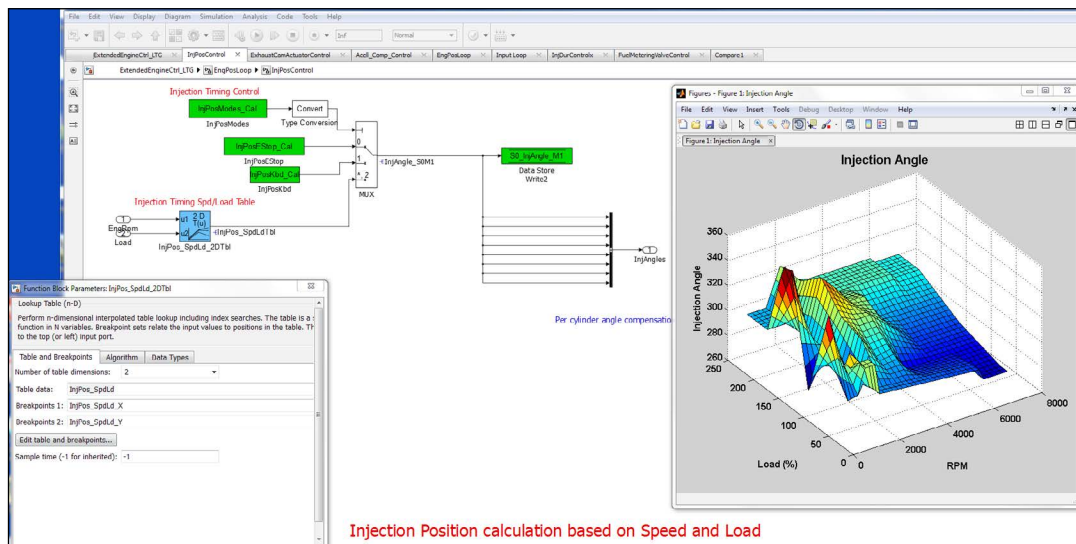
File Edit View Display Diagram Simulation Analysis Code Tools Help

Inf

Normal

ExtendedEngineCtrl_LTG | InjPosControl | ExhaustCamActuatorControl | Accll_Comp_Control | EngPosLoop | Input Loop | InjDurControlx | FuelMeteringValveControl | Compare1

ExtendedEngineCtrl_LTG ▶ EngPosLoop ▶ InjPosControl

Injection Timing Control

InjPosModes_Cal

InjPosModes

Convert

Type Conversion

InjPosEStop_Cal

InjPosCStop

InjPosKbd_Cal

InjPosKbd

0

1

2

MUX

InjAngle_S0M1

S0_InjAngle_MT

Data Store Write2

Injection Timing Spd/Load Table

EngRpm

Load

u1

u2

2-D T(u)

InjPos_SpdLd_2DTbl

InjPos_SpdLdTbl

1

InjAngles

Per cylinder angle compensation

Function Block Parameters: InjPos_SpdLd_2DTbl

Lookup Table (n-D)

Perform n-dimensional interpolated table lookup including index searches. The table is a function in N variables. Breakpoint sets relate the input values to positions in the table. Th to the top (or left) input port.

Table and Breakpoints | Algorithm | Data Types

Number of table dimensions: 2

Table data: InjPos_SpdLd

Breakpoints 1: InjPos_SpdLd_X

Breakpoints 2: InjPos_SpdLd_Y

Edit table and breakpoints...

Sample time (-1 for inherited): -1

Figures - Figure 1: Injection Angle

File Edit View Insert Tools Debug Desktop Window Help

Figure 1: Injection Angle

Injection Angle

Injection Angle

360
340
320
300
280
260

Load (%)

250
200
150
100
50
0

RPM

0
2000
4000
6000
8000

Injection Position calculation based on Speed and Load